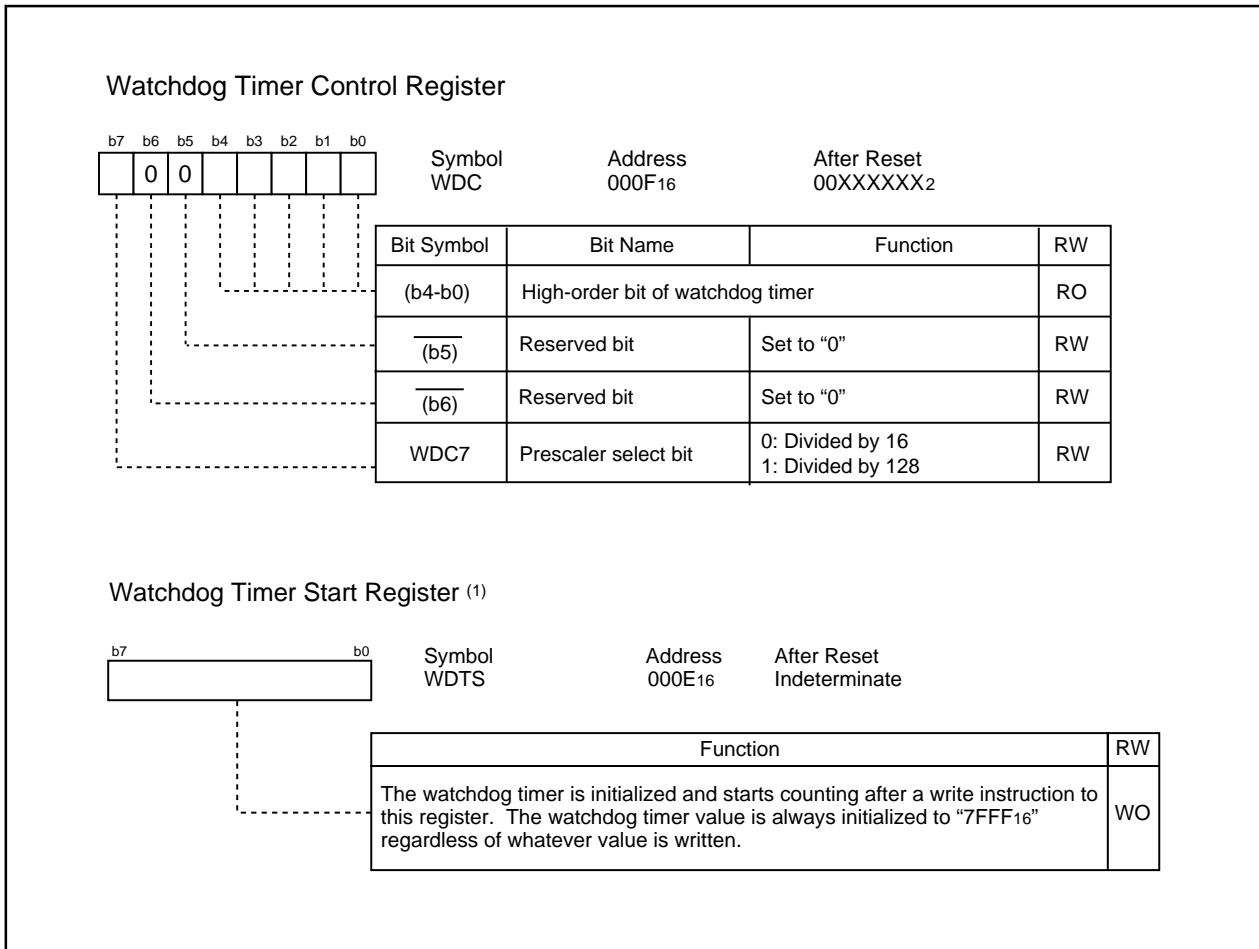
Watchdog Timer Control Register

| b7 | b6 | b5 | b4 | b3 | b2 | b1 | b0 |
|---|---|---|---|---|---|---|---|
|  | 0 | 0 |  |  |  |  |  |

Symbol WDC
Address 000F$_{16}$
After Reset 00XXXXXX$_2$

| Bit Symbol | Bit Name | Function | RW |
|---|---|---|---|
| (b4-b0) | High-order bit of watchdog timer | | RO |
| $\overline{(b5)}$ | Reserved bit | Set to "0" | RW |
| $\overline{(b6)}$ | Reserved bit | Set to "0" | RW |
| WDC7 | Prescaler select bit | 0: Divided by 16<br>1: Divided by 128 | RW |

Watchdog Timer Start Register (1)

b7 b0

Symbol WDTS
Address 000E$_{16}$
After Reset Indeterminate

| Function | RW |
|---|---|
| The watchdog timer is initialized and starts counting after a write instruction to this register. The watchdog timer value is always initialized to "7FFF$_{16}$" regardless of whatever value is written. | WO |